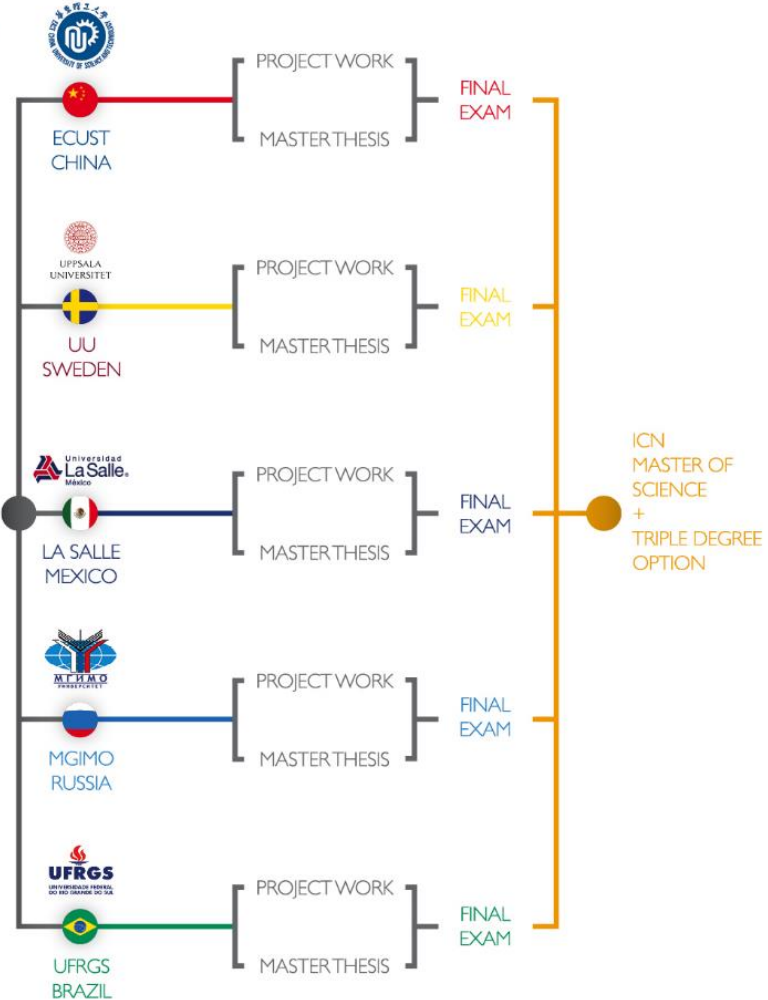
ECUST
CHINA

PROJECT WORK

MASTER THESIS

FINAL
EXAM

UPPSALA
UNIVERSITET

UU
SWEDEN

PROJECT WORK

MASTER THESIS

FINAL
EXAM

Universidad
La Salle
México

LA SALLE
MEXICO

PROJECT WORK

MASTER THESIS

FINAL
EXAM

ICN
MASTER OF
SCIENCE
+
TRIPLE DEGREE
OPTION

МГИМО
УНИВЕРСИТЕТ

MGIMO
RUSSIA

PROJECT WORK

MASTER THESIS

FINAL
EXAM

UFRGS
UNIVERSIDADE FEDERAL
DO RIO GRANDE DO SUL

UFRGS
BRAZIL

PROJECT WORK

MASTER THESIS

FINAL
EXAM